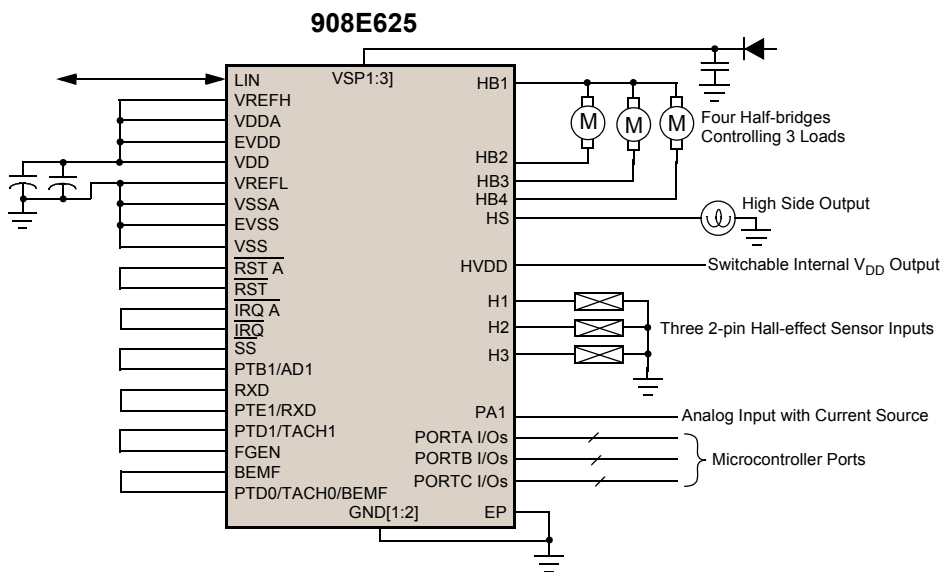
908E625

LIN
VREFH
VDDA
EVDD
VDD
VREFL
VSSA
EVSS
VSS
$\overline{\text{RST\_A}}$
$\overline{\text{RST}}$
$\overline{\text{IRQ\_A}}$
$\overline{\text{IRQ}}$
SS
PTB1/AD1
RXD
PTE1/RXD
PTD1/TACH1
FGEN
BEMF
PTD0/TACH0/BEMF

VSP1:3]
GND[1:2]

HB1
HB2
HB3
HB4
HS
HVDD
H1
H2
H3
PA1
PORTA I/Os
PORTB I/Os
PORTC I/Os
EP

M
M
M
Four Half-bridges Controlling 3 Loads
High Side Output
Switchable Internal $V_{DD}$ Output
Three 2-pin Hall-effect Sensor Inputs
Analog Input with Current Source
Microcontroller Ports